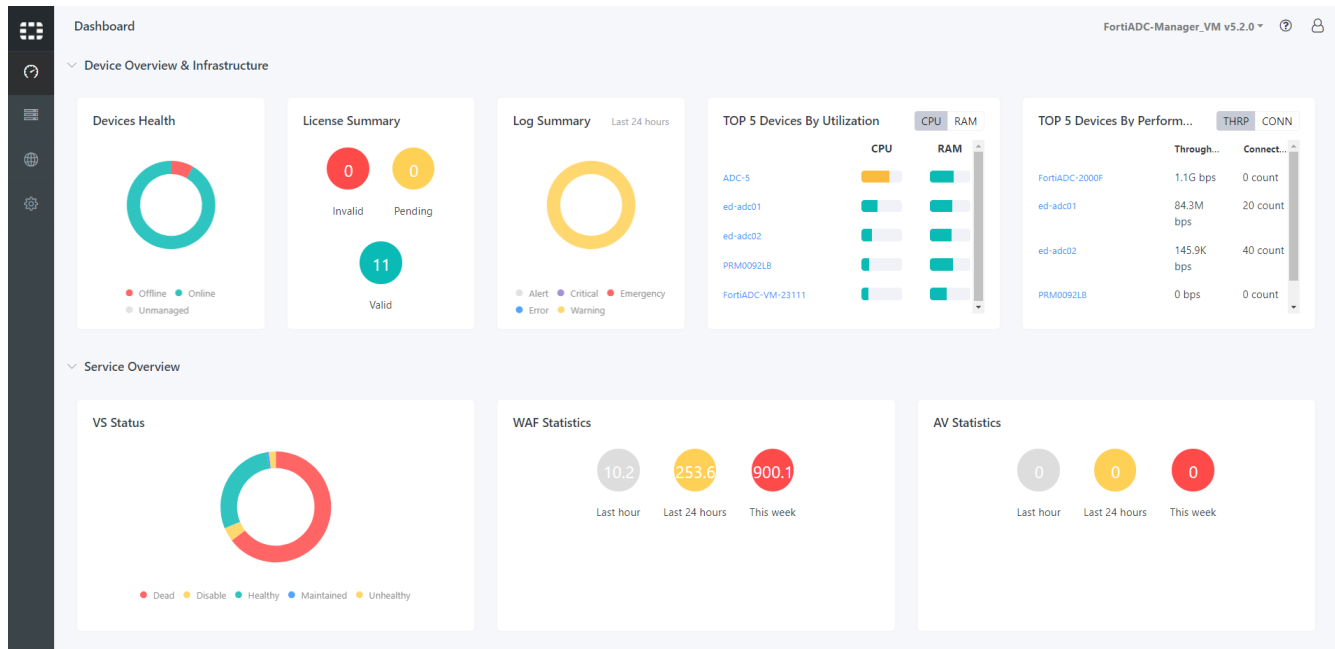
Dashboard

FortiADC-Manager_VM v5.2.0

Device Overview & Infrastructure

Devices Health

Offline Online Unmanaged

License Summary

0 Invalid

0 Pending

11 Valid

Log Summary Last 24 hours

Alert Critical Emergency Error Warning

TOP 5 Devices By Utilization

CPU RAM

| | CPU | RAM |
|---|---|---|
| ADC-5 | | |
| ed-adc01 | | |
| ed-adc02 | | |
| PRM0092LB | | |
| FortiADC-VM-23111 | | |

TOP 5 Devices By Perform...

THRP CONN

| | Through... | Connect... |
|---|---|---|
| FortiADC-2000F | 1.1G bps | 0 count |
| ed-adc01 | 84.3M bps | 20 count |
| ed-adc02 | 145.9K bps | 40 count |
| PRM0092LB | 0 bps | 0 count |

Service Overview

VS Status

Dead Disable Healthy Maintained Unhealthy

WAF Statistics

10.2 Last hour

253.6 Last 24 hours

900.1 This week

AV Statistics

0 Last hour

0 Last 24 hours

0 This week